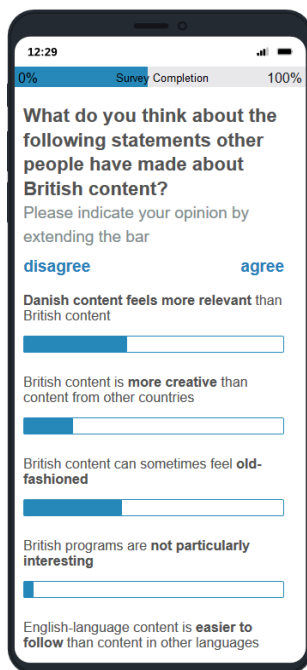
12:29

0% Survey Completion 100%

What do you think about the following statements other people have made about British content?

Please indicate your opinion by extending the bar

disagree agree

Danish content feels more relevant than British content

British content is more creative than content from other countries

British content can sometimes feel old-fashioned

British programs are not particularly interesting

English-language content is easier to follow than content in other languages